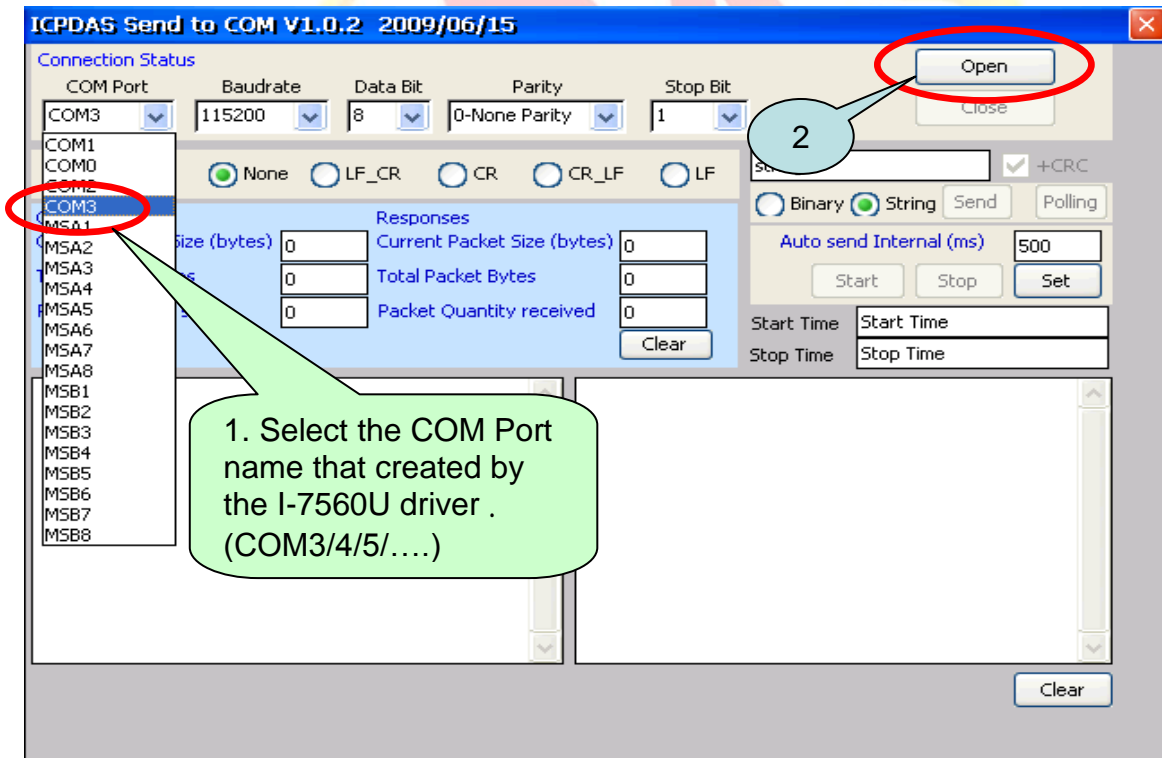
ICPDAS Send to COM V1.0.2 2009/06/15

Connection Status

COM Port
COM3

Baudrate
115200

Data Bit
8

Parity
0-None Parity

Stop Bit
1

Open

Close

2

COM1
COM0
COM2
COM3
MSA1
MSA2
MSA3
MSA4
MSA5
MSA6
MSA7
MSA8
MSB1
MSB2
MSB3
MSB4
MSB5
MSB6
MSB7
MSB8

None LF_CR CR CR_LF LF

st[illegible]

+CRC

Binary String Send Polling

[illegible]ize (bytes) 0

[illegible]s 0

0

Responses

Current Packet Size (bytes) 0

Total Packet Bytes 0

Packet Quantity received 0

Clear

Auto send Internal (ms) 500

Start Stop Set

Start Time Start Time

Stop Time Stop Time

1. Select the COM Port name that created by the I-7560U driver . (COM3/4/5/….)

Clear